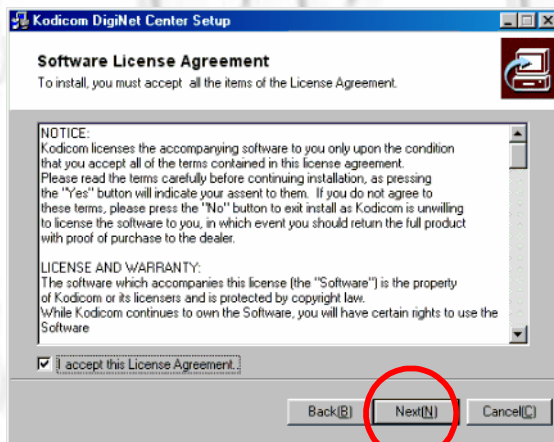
Kodicom DigiNet Center Setup

Software License Agreement

To install, you must accept all the items of the License Agreement.

NOTICE:
Kodicom licenses the accompanying software to you only upon the condition that you accept all of the terms contained in this license agreement.
Please read the terms carefully before continuing installation, as pressing the "Yes" button will indicate your assent to them. If you do not agree to these terms, please press the "No" button to exit install as Kodicom is unwilling to license the software to you, in which event you should return the full product with proof of purchase to the dealer.

LICENSE AND WARRANTY:
The software which accompanies this license (the "Software") is the property of Kodicom or its licensers and is protected by copyright law.
While Kodicom continues to own the Software, you will have certain rights to use the Software

I accept this License Agreement.

Back(B) Next(N) Cancel(C)